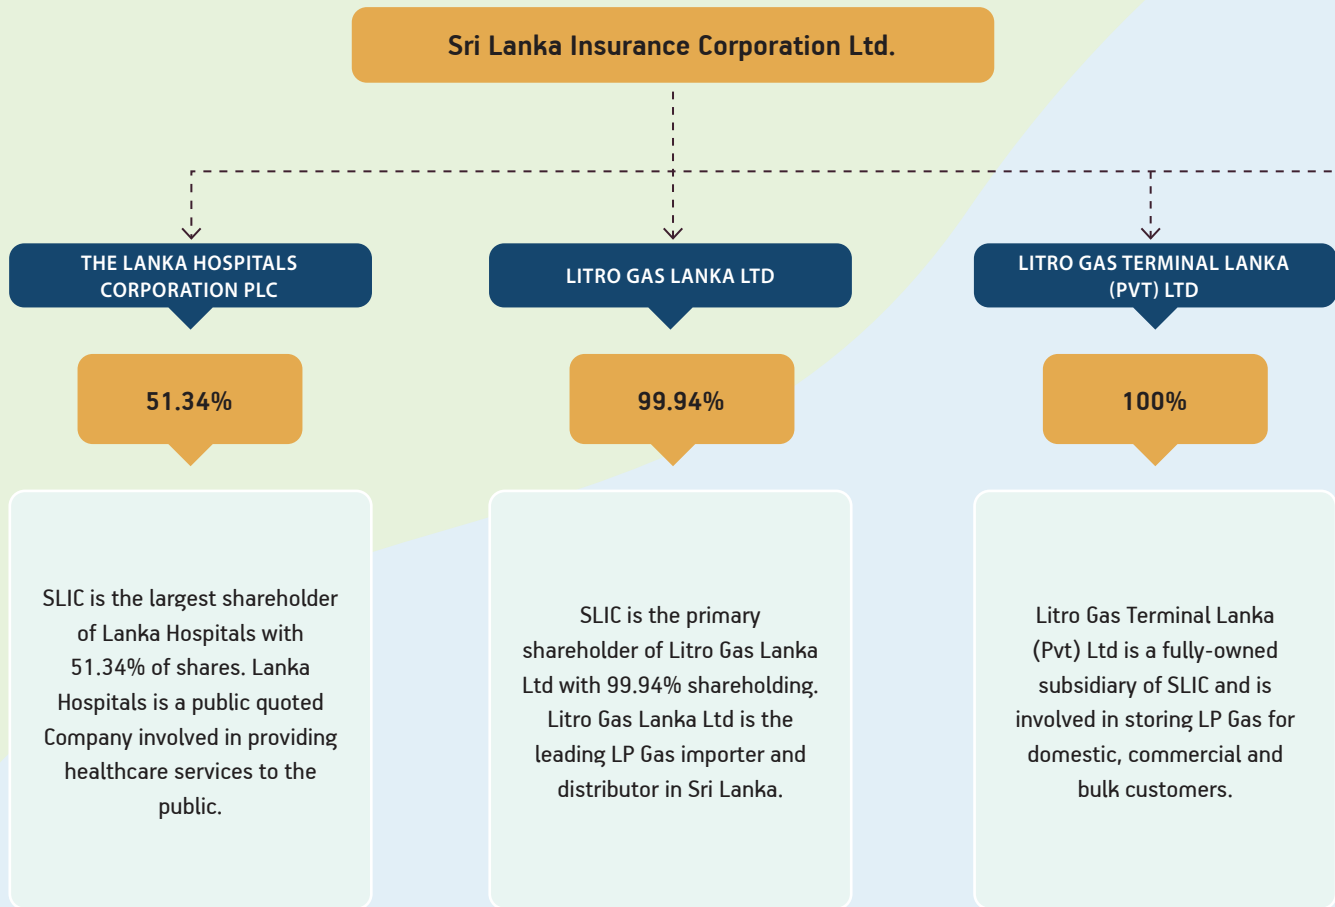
Sri Lanka Insurance Corporation Ltd.

THE LANKA HOSPITALS CORPORATION PLC

51.34%

SLIC is the largest shareholder of Lanka Hospitals with 51.34% of shares. Lanka Hospitals is a public quoted Company involved in providing healthcare services to the public.

LITRO GAS LANKA LTD

99.94%

SLIC is the primary shareholder of Litro Gas Lanka Ltd with 99.94% shareholding. Litro Gas Lanka Ltd is the leading LP Gas importer and distributor in Sri Lanka.

LITRO GAS TERMINAL LANKA (PVT) LTD

100%

Litro Gas Terminal Lanka (Pvt) Ltd is a fully-owned subsidiary of SLIC and is involved in storing LP Gas for domestic, commercial and bulk customers.